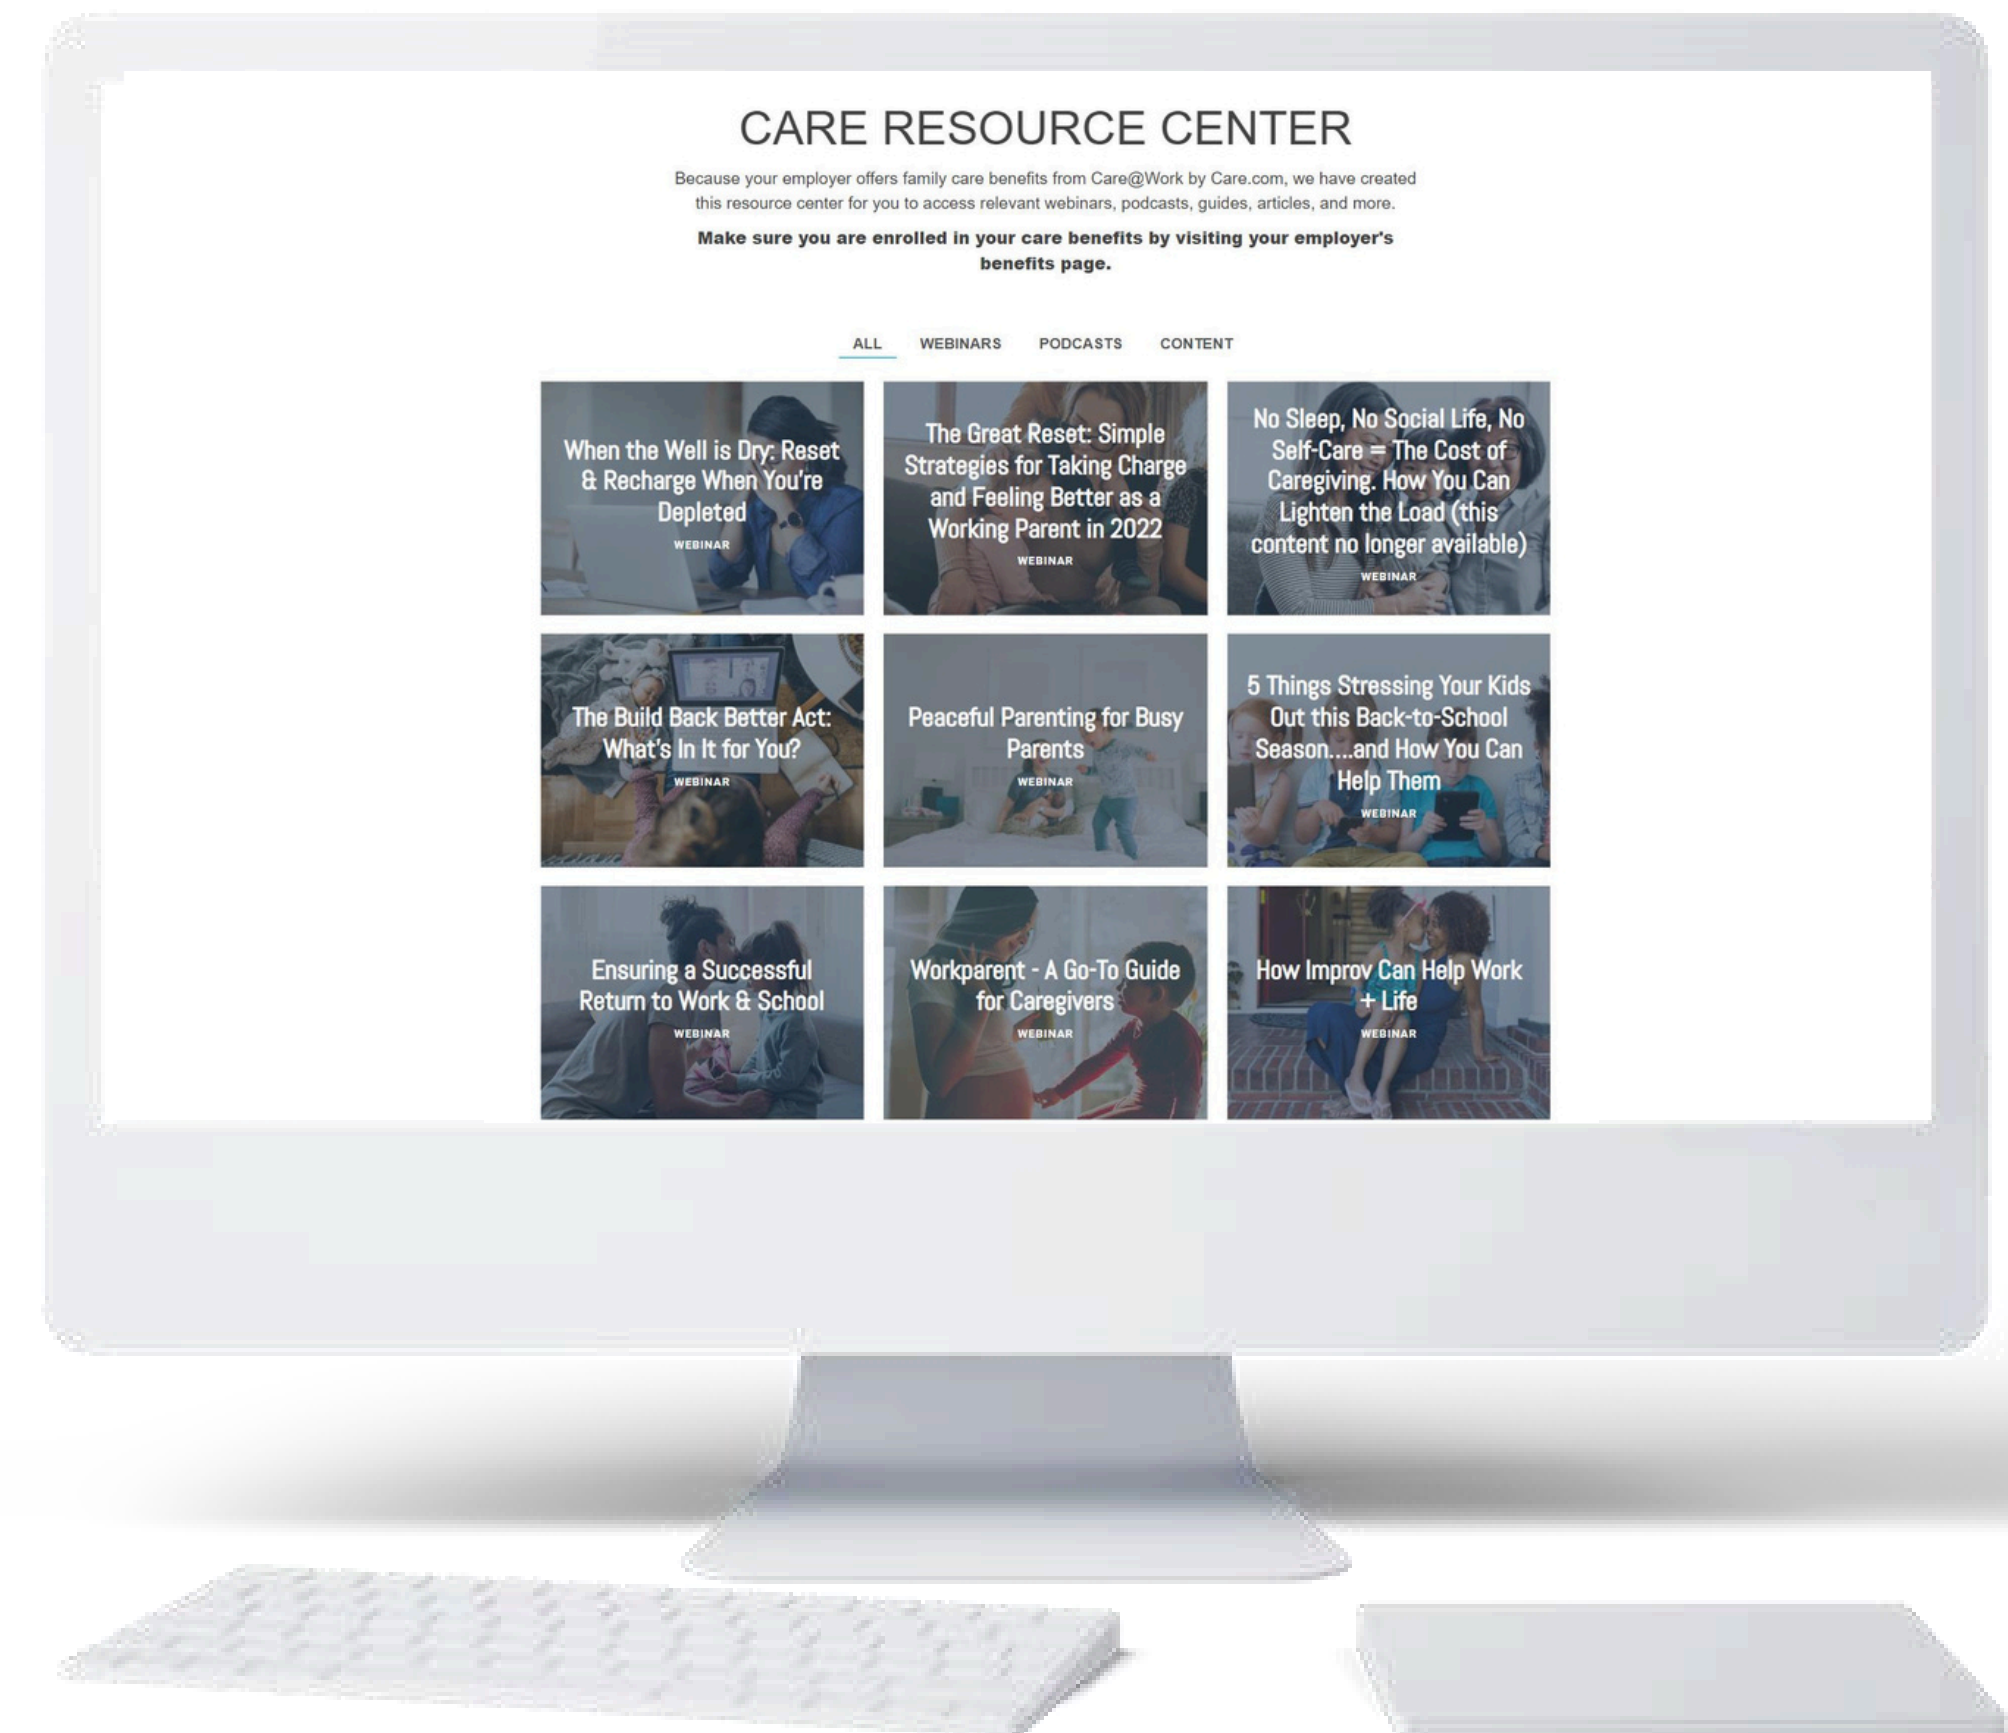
CARE RESOURCE CENTER

Because your employer offers family care benefits from Care@Work by Care.com, we have created this resource center for you to access relevant webinars, podcasts, guides, articles, and more.

**Make sure you are enrolled in your care benefits by visiting your employer's benefits page.**

ALL WEBINARS PODCASTS CONTENT

When the Well is Dry: Reset & Recharge When You're Depleted
WEBINAR

The Great Reset: Simple Strategies for Taking Charge and Feeling Better as a Working Parent in 2022
WEBINAR

No Sleep, No Social Life, No Self-Care = The Cost of Caregiving. How You Can Lighten the Load (this content no longer available)
WEBINAR

The Build Back Better Act: What's In It for You?
WEBINAR

Peaceful Parenting for Busy Parents
WEBINAR

5 Things Stressing Your Kids Out this Back-to-School Season....and How You Can Help Them
WEBINAR

Ensuring a Successful Return to Work & School
WEBINAR

Workparent - A Go-To Guide for Caregivers
WEBINAR

How Improv Can Help Work + Life
WEBINAR